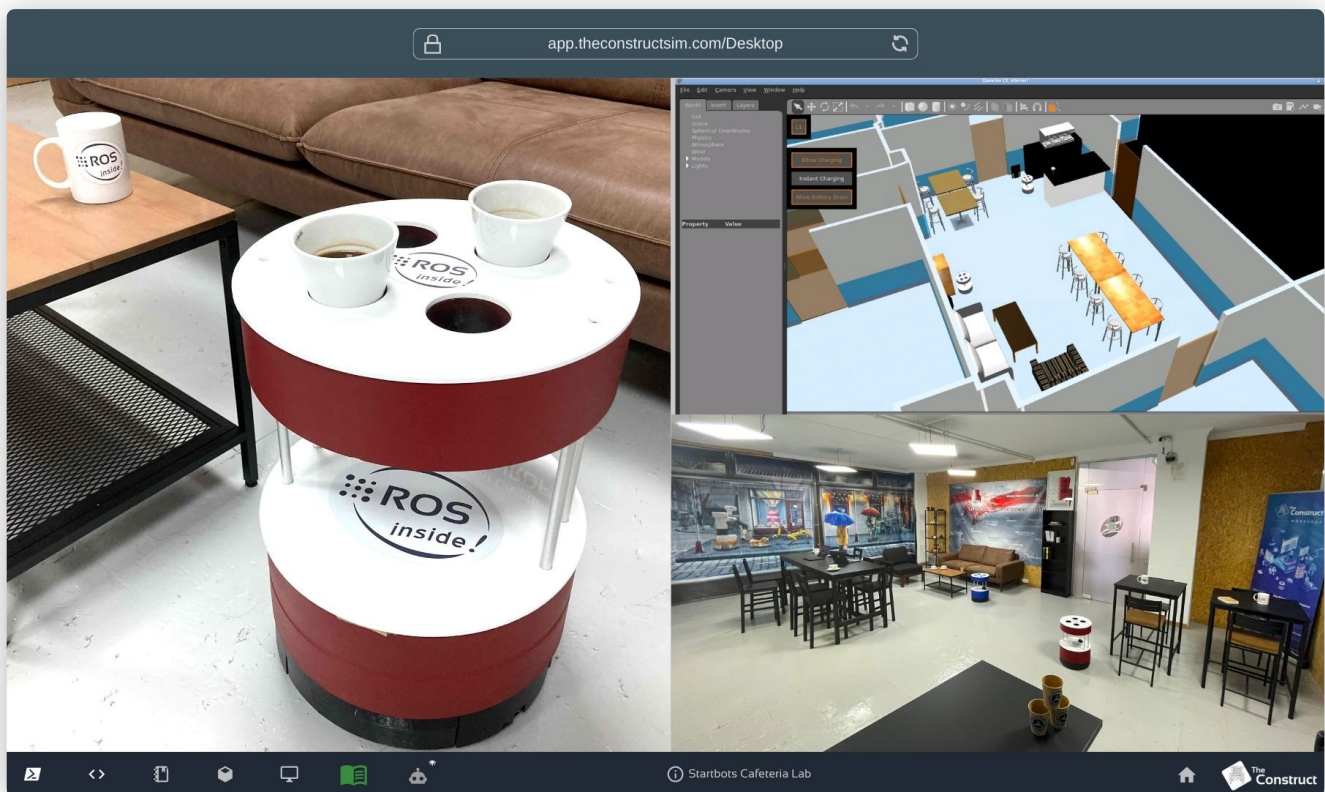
app.theconstructsim.com/Desktop

ROS inside

ROS inside!

ROS inside!

File Edit Camera View Window Help

World Insert Layers

GUI
Scene
Spherical Coordinates
Physics
Atmosphere
Wind
Models
Lights

Property Value

Allow Charging

Instant Charging

Allow Battery Drain

Startbots Cafeteria Lab

The Construct